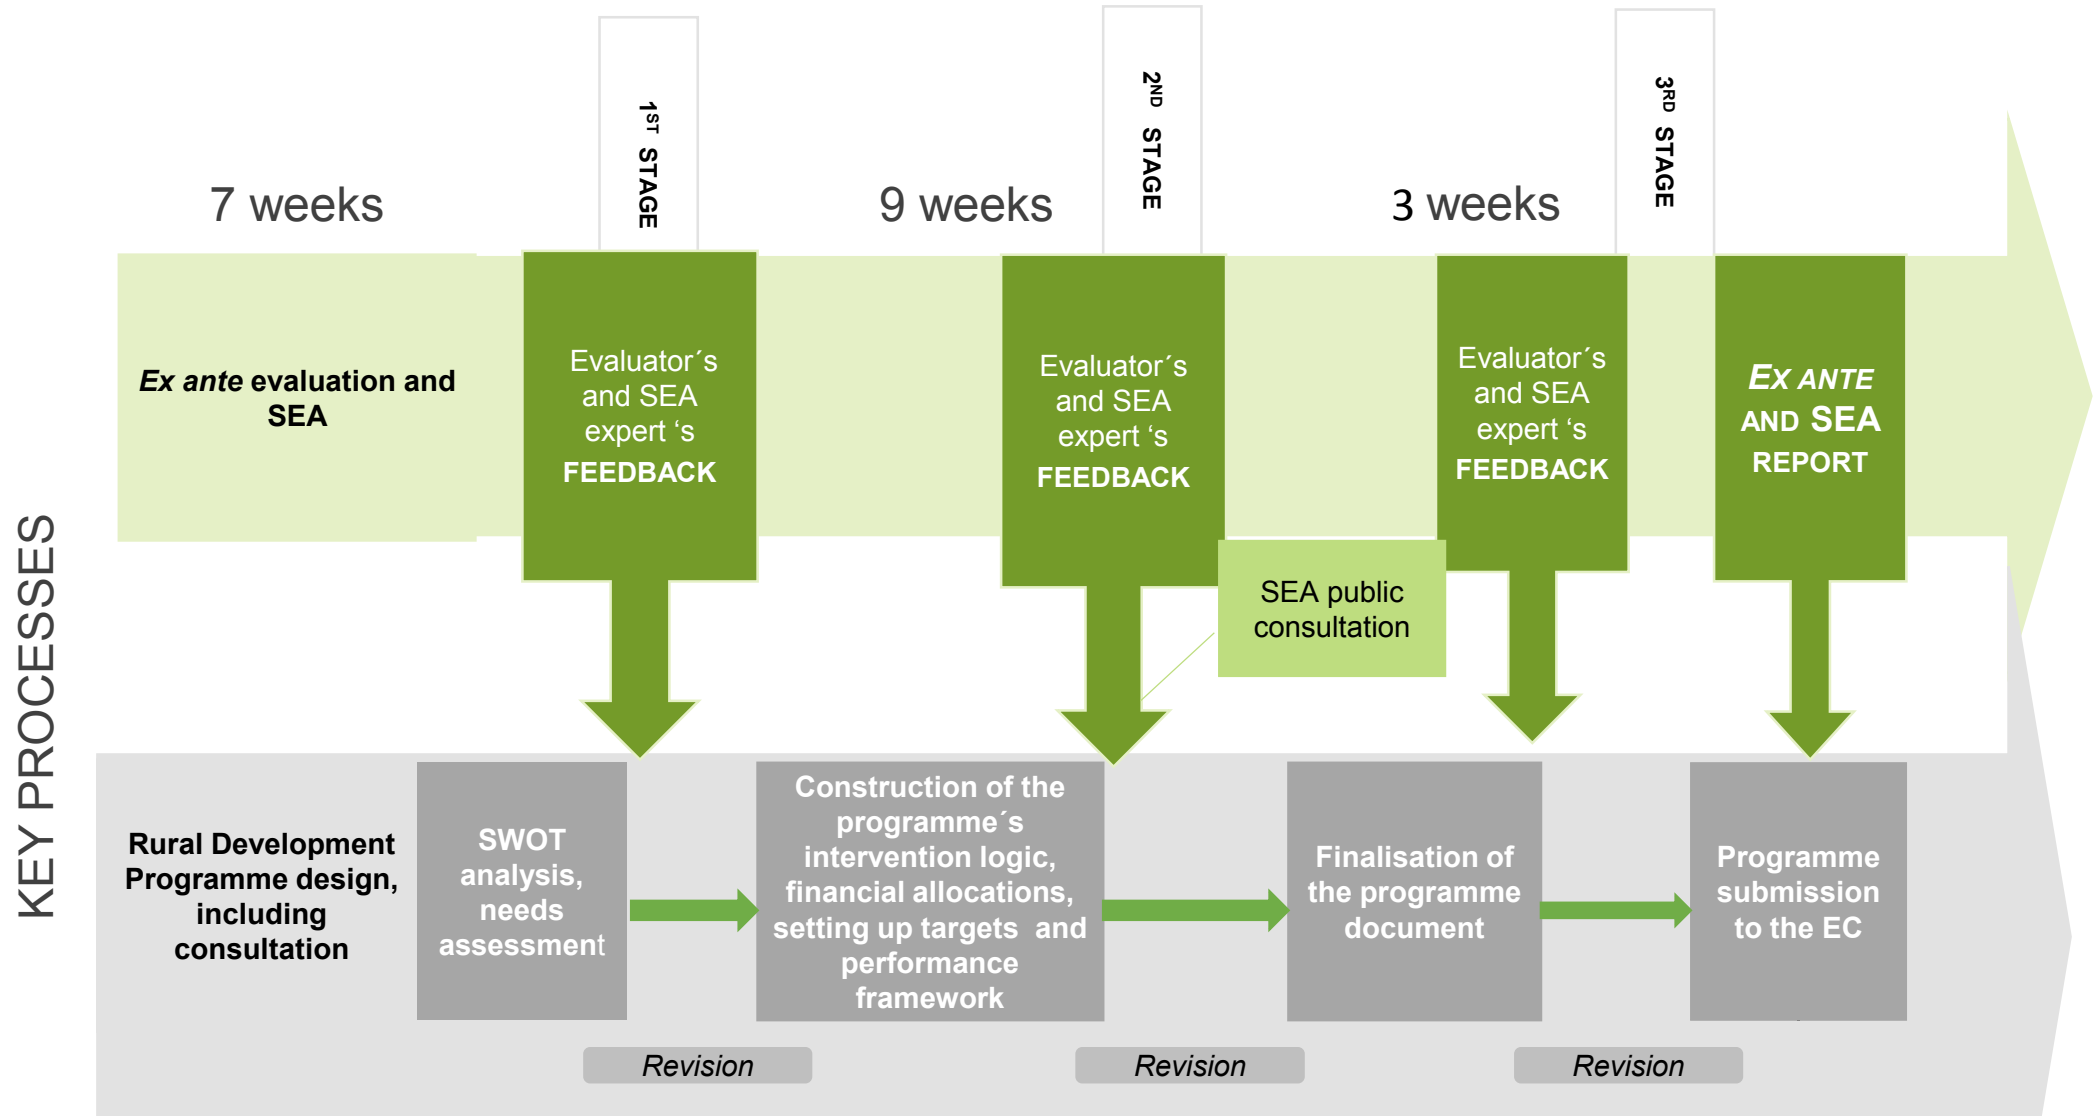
KEY PROCESSES

7 weeks

1ST STAGE

9 weeks

2ND STAGE

3 weeks

3RD STAGE

*Ex ante* evaluation and SEA

Evaluator´s and SEA expert ‘s FEEDBACK

Evaluator´s and SEA expert ‘s FEEDBACK

Evaluator´s and SEA expert ‘s FEEDBACK

EX ANTE AND SEA REPORT

SEA public consultation

Rural Development Programme design, including consultation

SWOT analysis, needs assessment

Construction of the programme´s intervention logic, financial allocations, setting up targets and performance framework

Finalisation of the programme document

Programme submission to the EC

Revision

Revision

Revision